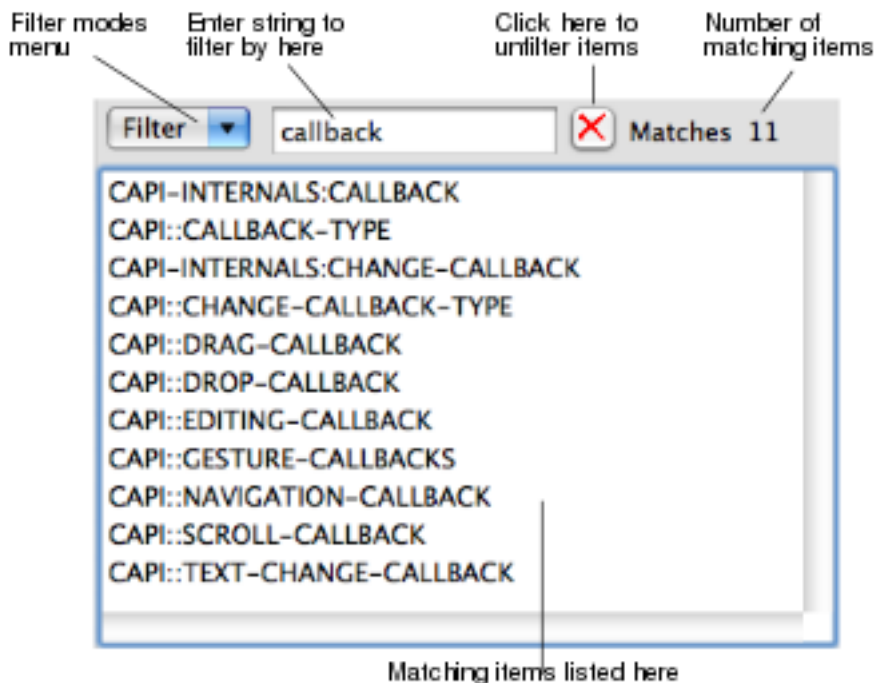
Filter modes menu

Enter string to filter by here

Click here to unfilter items

Number of matching items

Filter

callback

Matches 11

CAPI-INTERNALS:CALLBACK
CAPI::CALLBACK-TYPE
CAPI-INTERNALS:CHANGE-CALLBACK
CAPI::CHANGE-CALLBACK-TYPE
CAPI::DRAG-CALLBACK
CAPI::DROP-CALLBACK
CAPI::EDITING-CALLBACK
CAPI::GESTURE-CALLBACKS
CAPI::NAVIGATION-CALLBACK
CAPI::SCROLL-CALLBACK
CAPI::TEXT-CHANGE-CALLBACK

Matching items listed here